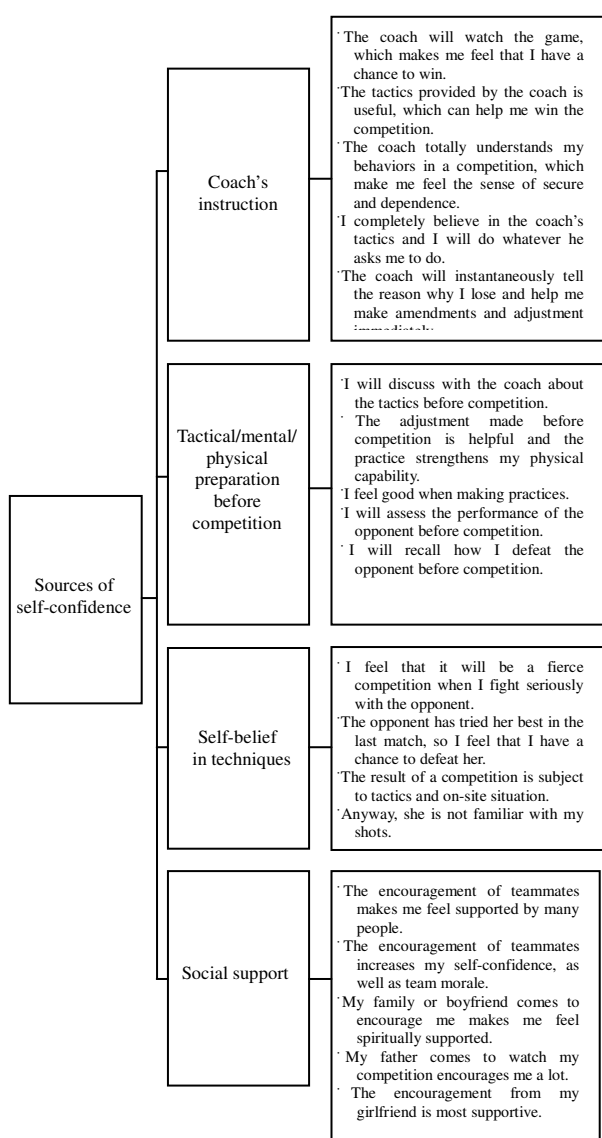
Sources of self-confidence

Coach's instruction

˙The coach will watch the game, which makes me feel that I have a chance to win.
˙The tactics provided by the coach is useful, which can help me win the competition.
˙The coach totally understands my behaviors in a competition, which make me feel the sense of secure and dependence.
˙I completely believe in the coach's tactics and I will do whatever he asks me to do.
˙The coach will instantaneously tell the reason why I lose and help me make amendments and adjustment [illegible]

Tactical/mental/ physical preparation before competition

˙I will discuss with the coach about the tactics before competition.
˙ The adjustment made before competition is helpful and the practice strengthens my physical capability.
˙I feel good when making practices.
˙I will assess the performance of the opponent before competition.
˙ I will recall how I defeat the opponent before competition.

Self-belief in techniques

˙ I feel that it will be a fierce competition when I fight seriously with the opponent.
˙The opponent has tried her best in the last match, so I feel that I have a chance to defeat her.
˙The result of a competition is subject to tactics and on-site situation.
˙Anyway, she is not familiar with my shots.

Social support

˙The encouragement of teammates makes me feel supported by many people.
˙The encouragement of teammates increases my self-confidence, as well as team morale.
˙My family or boyfriend comes to encourage me makes me feel spiritually supported.
˙ My father comes to watch my competition encourages me a lot.
˙ The encouragement from my girlfriend is most supportive.